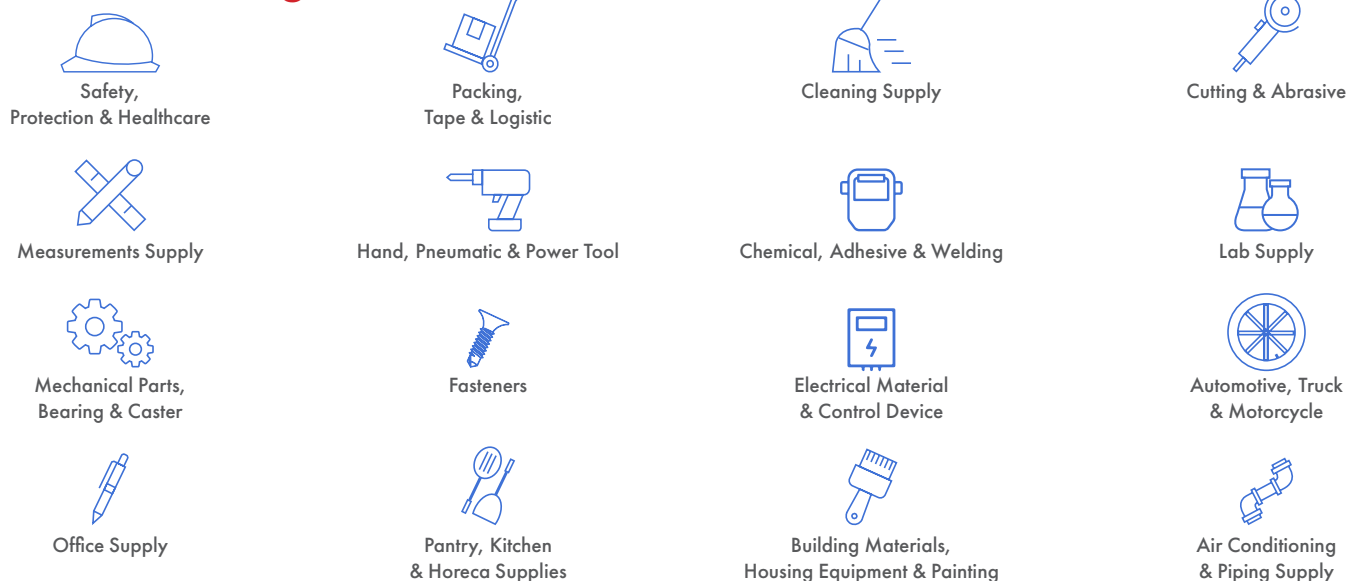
Safety,
Protection & Healthcare

Packing,
Tape & Logistic

Cleaning Supply

Cutting & Abrasive

Measurements Supply

Hand, Pneumatic & Power Tool

Chemical, Adhesive & Welding

Lab Supply

Mechanical Parts,
Bearing & Caster

Fasteners

Electrical Material
& Control Device

Automotive, Truck
& Motorcycle

Office Supply

Pantry, Kitchen
& Horeca Supplies

Building Materials,
Housing Equipment & Painting

Air Conditioning
& Piping Supply